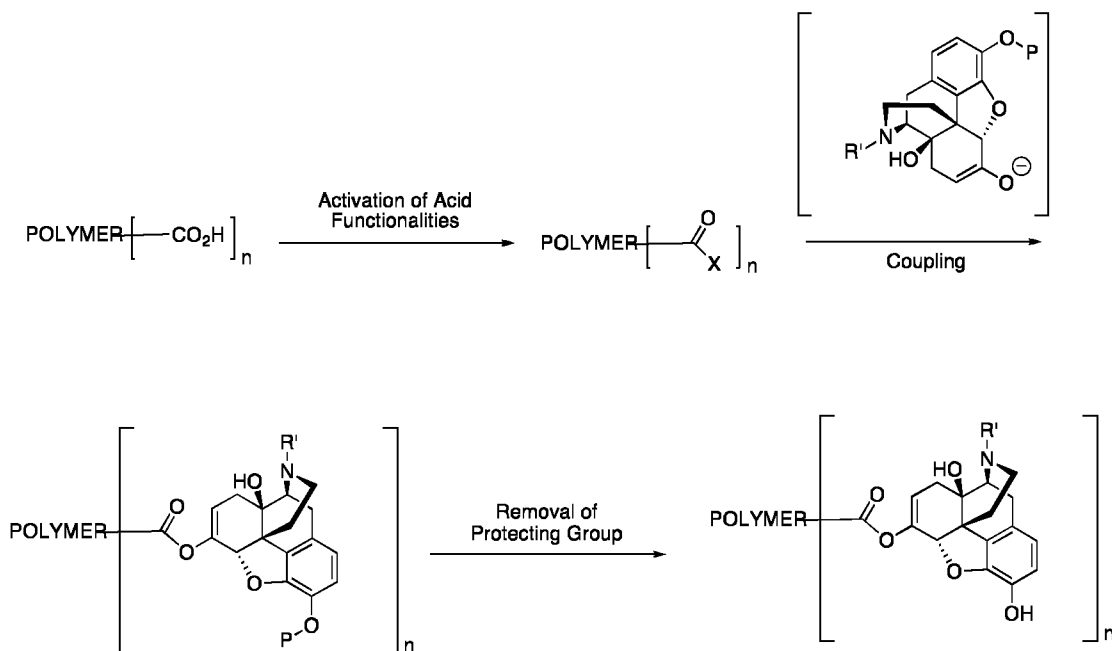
POLYMER $[-CO_2H]_n$

Activation of Acid Functionalities

POLYMER $[-C(=O)X]_n$

O P
R' N
HO
O
O $\ominus$

Coupling

POLYMER
O
O
HO
R'
N
O
P O
n

Removal of Protecting Group

POLYMER
O
O
HO
R'
N
O
OH
n